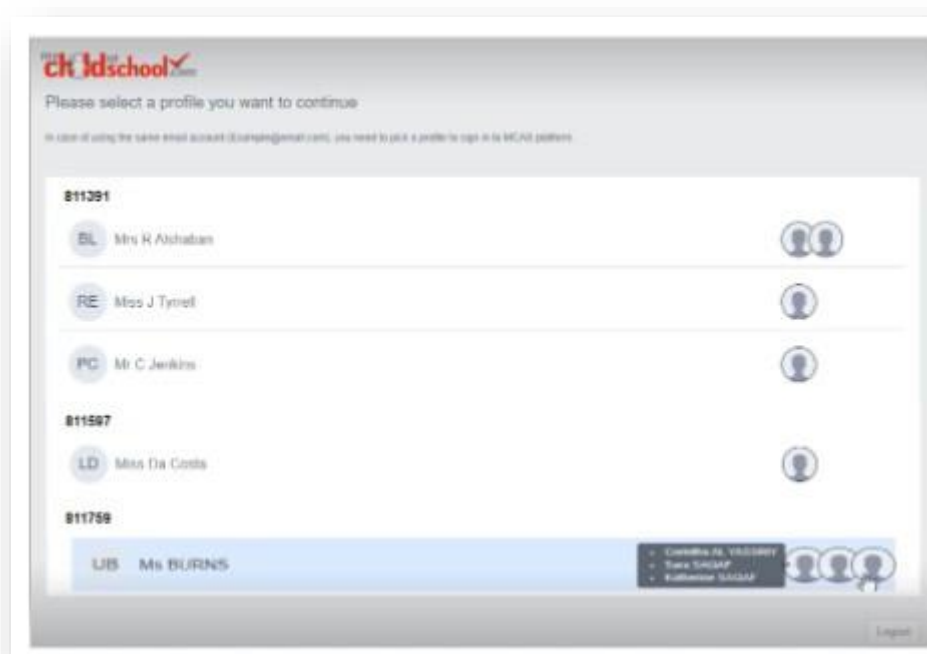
ch ldschool

Please select a profile you want to continue

In case of using the same email account (Example@email.com), you need to pick a profile to sign in to MCAS platform.

811391

BL Mrs R Alchaban

RE Miss J Tyrrell

PC Mr C Jenkins

811597

LD Miss Da Costa

811759

UB Ms BURNS

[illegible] AL YASSIRY
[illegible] SAGAF
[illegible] SAGAF

Logout